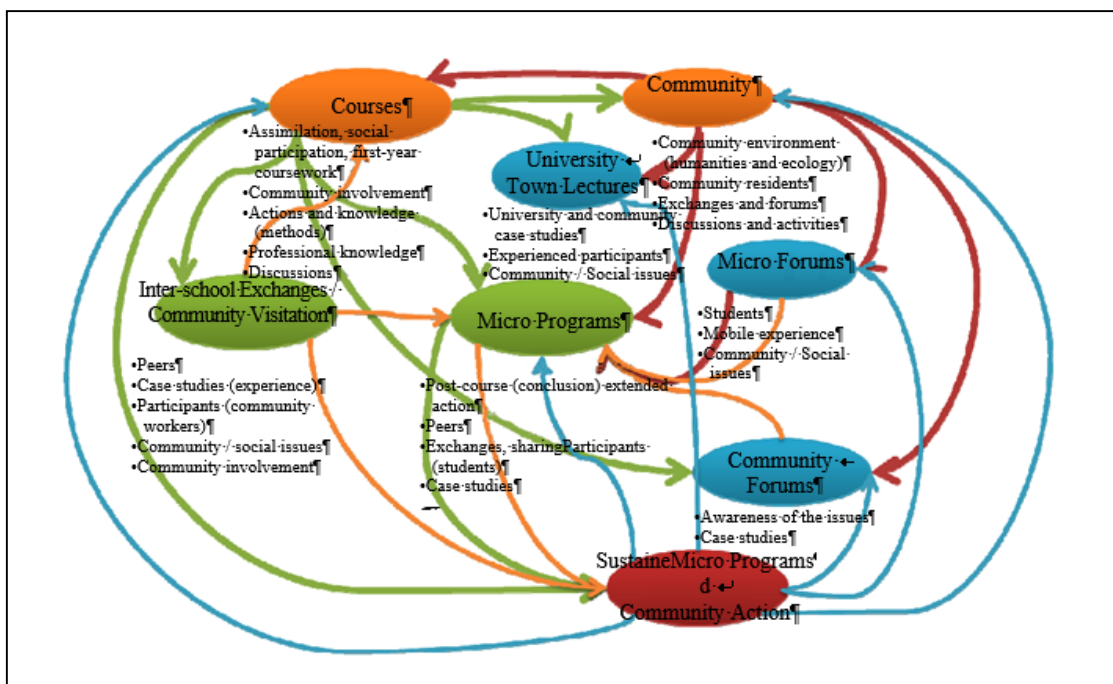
Courses¶

•Assimilation, social participation, first-year coursework¶
•Community involvement¶
•Actions and knowledge (methods)¶
•Professional knowledge¶
•Discussions¶

Community¶

•Community environment (humanities and ecology)¶
•Community residents¶
•Exchanges and forums¶
•Discussions and activities¶

University ↵ Town Lectures¶

•University and community case studies¶
•Experienced participants¶
•Community / Social issues¶

Micro Forums¶

•Students¶
•Mobile experience¶
•Community / Social issues¶

Inter-school Exchanges / Community Visitation¶

•Peers¶
•Case studies (experience)¶
•Participants (community workers)¶
•Community / social issues¶
•Community involvement¶

Micro Programs¶

•Post-course (conclusion) extended action¶
•Peers¶
•Exchanges, sharingParticipants (students)¶
•Case studies¶

Community ↵ Forums¶

•Awareness of the issues¶
•Case studies¶

SustaineMicro Programs d ↵ Community Action¶